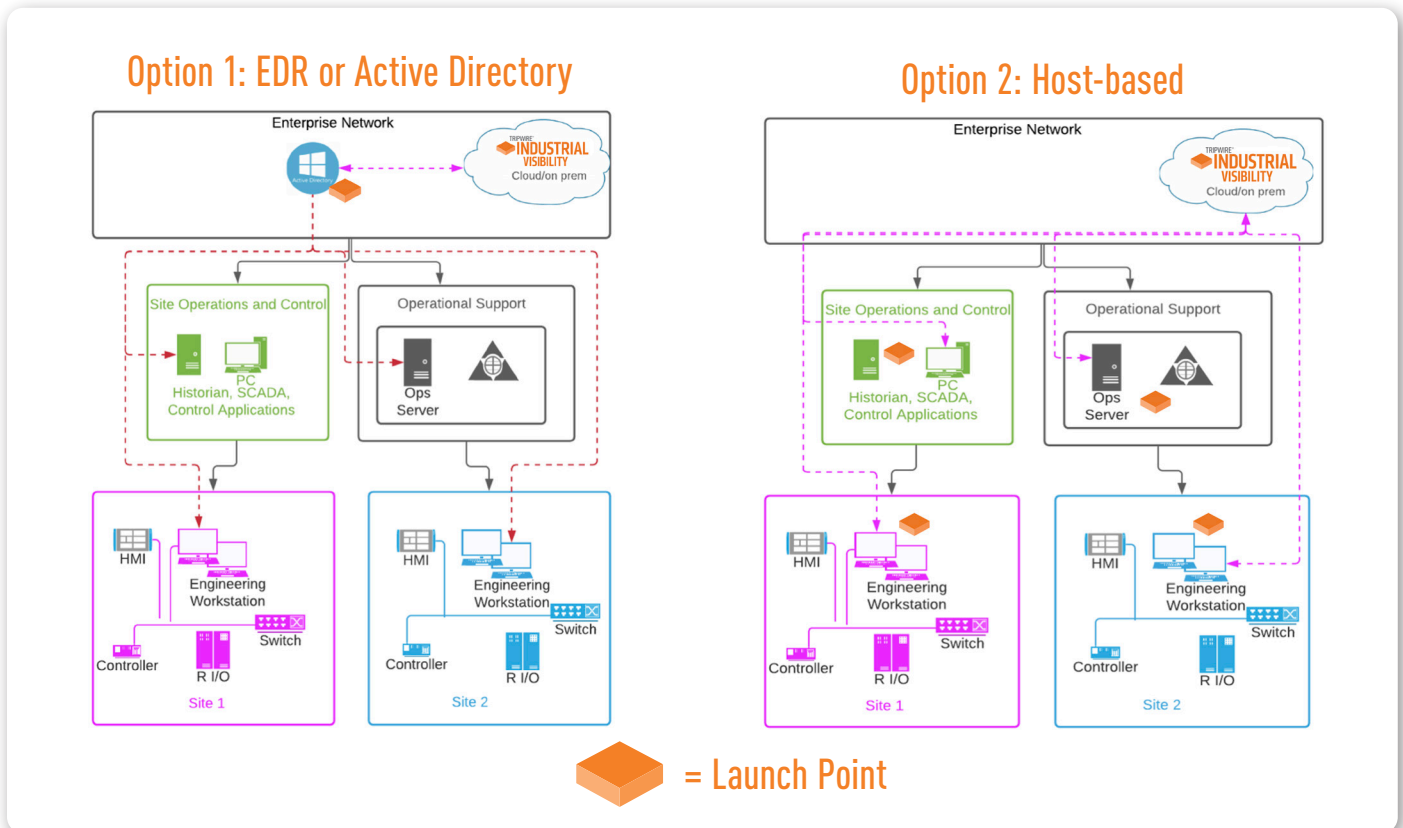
Option 1: EDR or Active Directory

Enterprise Network

Active Directory

TRIPWIRE INDUSTRIAL VISIBILITY
Cloud/on prem

Site Operations and Control

PC
Historian, SCADA, Control Applications

Operational Support

Ops Server

HMI
Engineering Workstation
Switch
Controller
R I/O
Site 1

HMI
Engineering Workstation
Switch
Controller
R I/O
Site 2

Option 2: Host-based

Enterprise Network

TRIPWIRE INDUSTRIAL VISIBILITY
Cloud/on prem

Site Operations and Control

PC
Historian, SCADA, Control Applications

Operational Support

Ops Server

HMI
Engineering Workstation
Switch
Controller
R I/O
Site 1

HMI
Engineering Workstation
Switch
Controller
R I/O
Site 2

= Launch Point